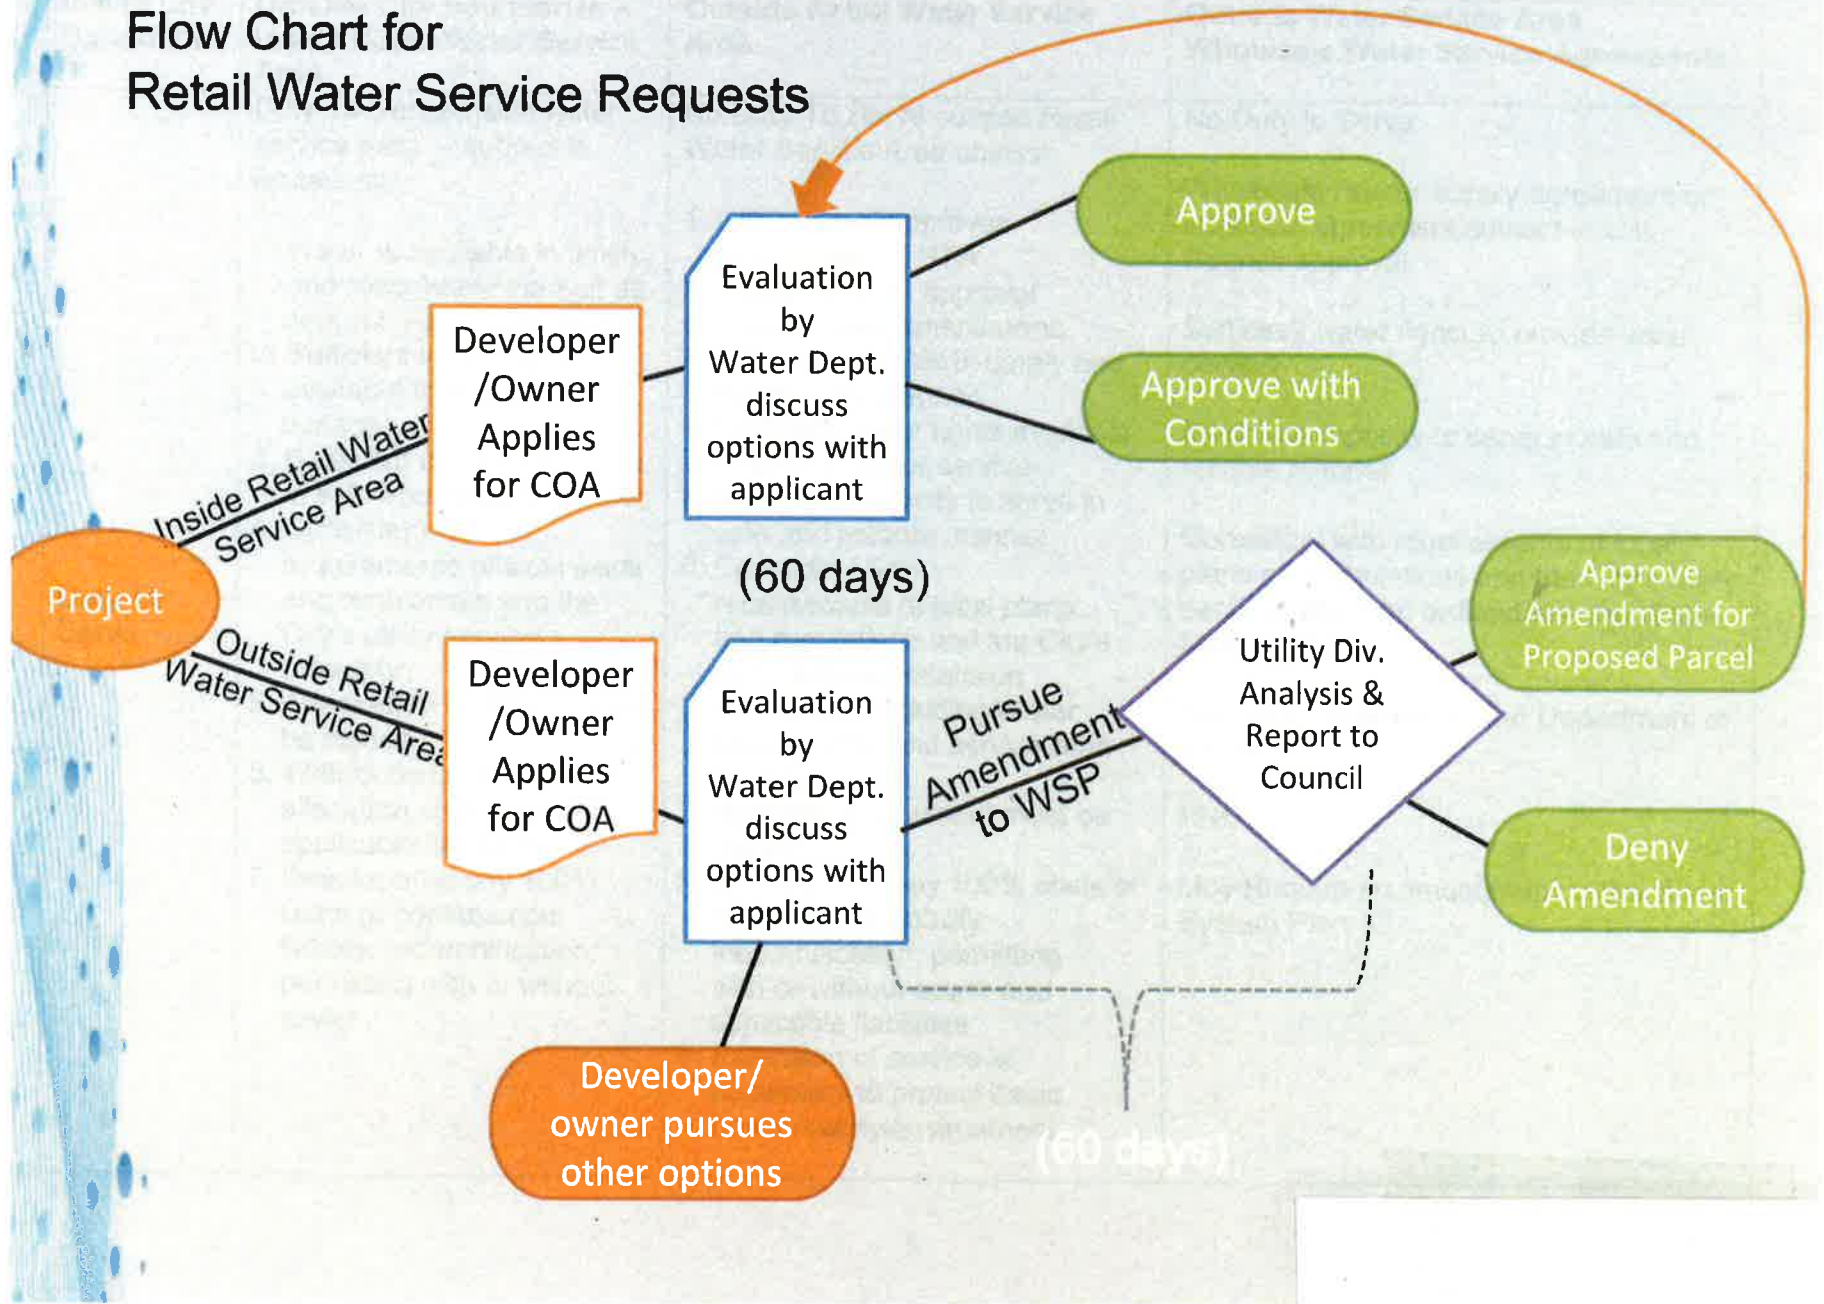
Flow Chart for
Retail Water Service Requests

Project

Inside Retail Water Service Area

Developer /Owner Applies for COA

Evaluation by Water Dept. discuss options with applicant

(60 days)

Approve

Approve with Conditions

Outside Retail Water Service Area

Developer /Owner Applies for COA

Evaluation by Water Dept. discuss options with applicant

Pursue Amendment to WSP

Utility Div. Analysis & Report to Council

Approve Amendment for Proposed Parcel

Deny Amendment

Developer/ owner pursues other options

(60 days)